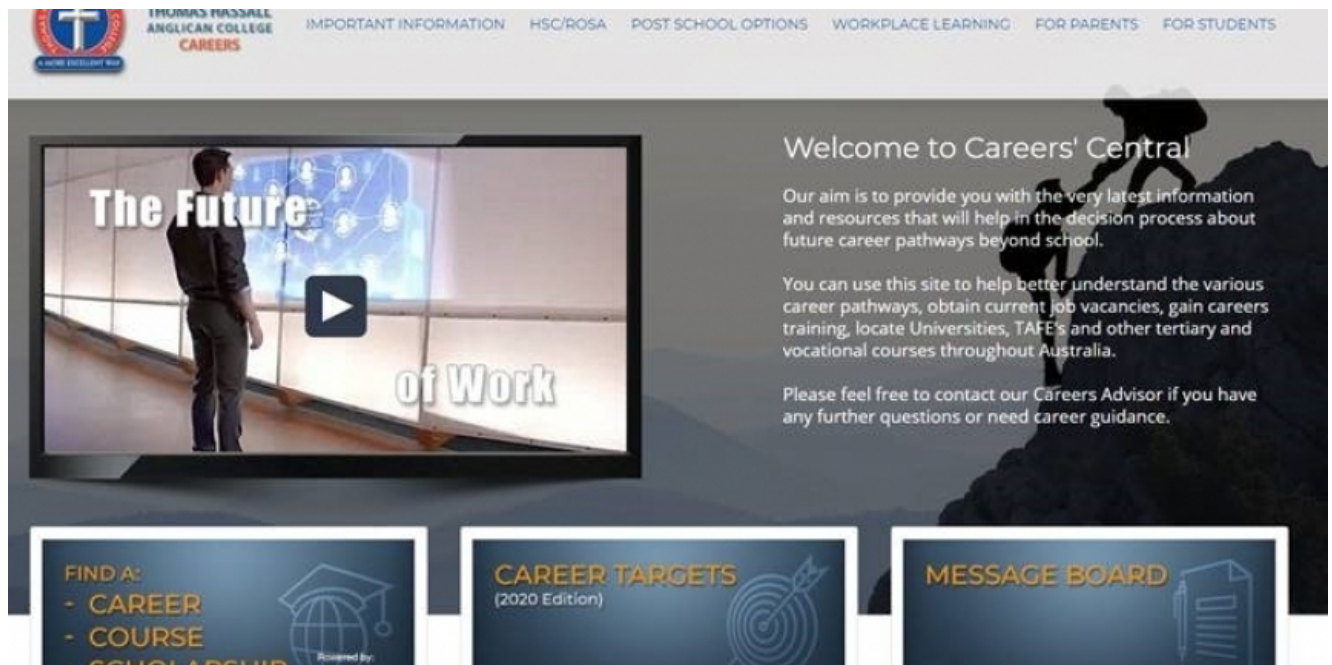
THOMAS HASSALL ANGLICAN COLLEGE CAREERS

A MORE EXCELLENT WAY

IMPORTANT INFORMATION HSC/ROSA POST SCHOOL OPTIONS WORKPLACE LEARNING FOR PARENTS FOR STUDENTS

The Future of Work

Welcome to Careers' Central

Our aim is to provide you with the very latest information and resources that will help in the decision process about future career pathways beyond school.

You can use this site to help better understand the various career pathways, obtain current job vacancies, gain careers training, locate Universities, TAFE's and other tertiary and vocational courses throughout Australia.

Please feel free to contact our Careers Advisor if you have any further questions or need career guidance.

FIND A:
- CAREER
- COURSE
- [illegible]

Powered by:

CAREER TARGETS
(2020 Edition)

MESSAGE BOARD